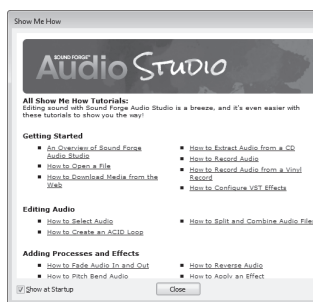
Show Me How

SOUND FORGE Audio Studio

All Show Me How Tutorials:
Editing sound with Sound Forge Audio Studio is a breeze, and it's even easier with these tutorials to show you the way!

Getting Started

- An Overview of Sound Forge Audio Studio
- How to Open a File
- How to Download Media from the Web
- How to Extract Audio from a CD
- How to Record Audio
- How to Record Audio from a Vinyl Record
- How to Configure VST Effects

Editing Audio

- How to Select Audio
- How to Create an ACID Loop
- How to Split and Combine Audio Files

Adding Processes and Effects

- How to Fade Audio In and Out
- How to Pitch Bend Audio
- How to Reverse Audio
- How to Apply an Effect

Show at Startup

Close